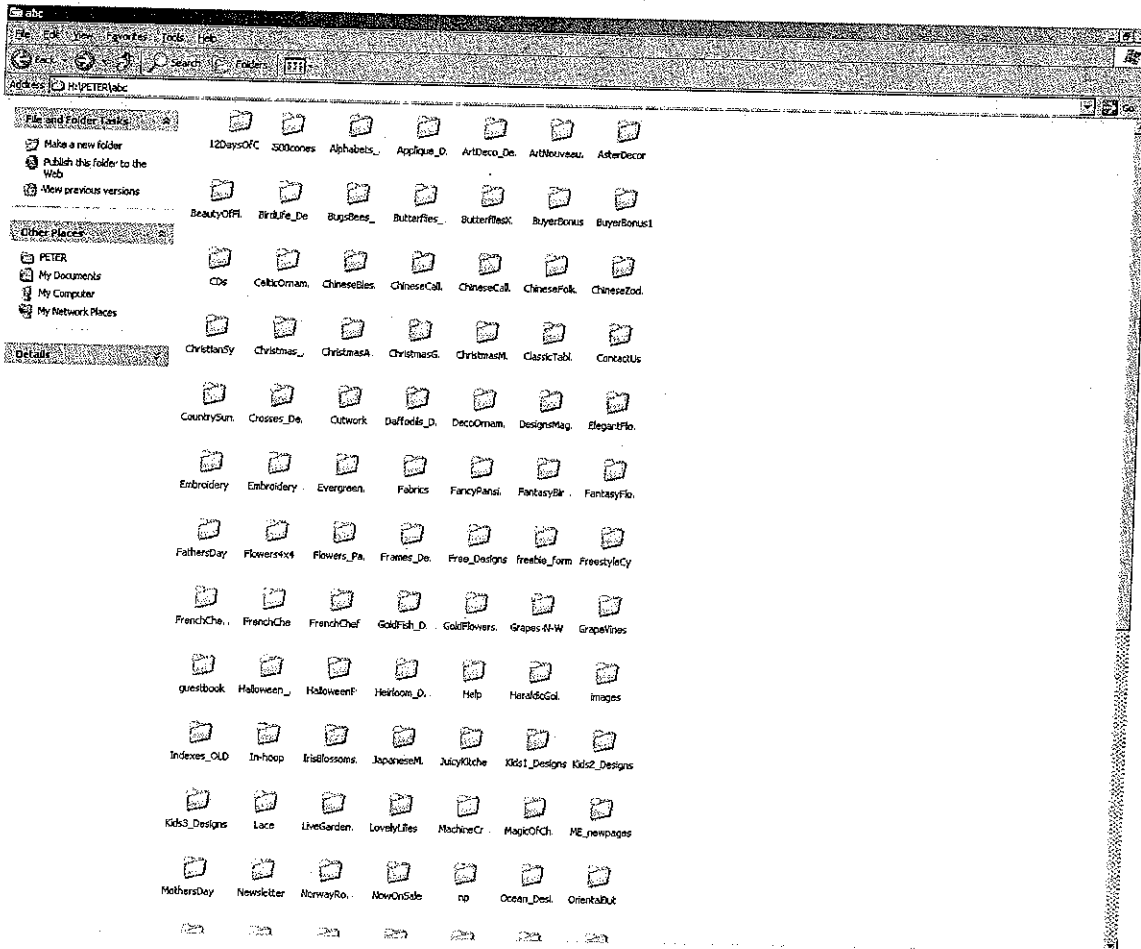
abc

File Edit View Favorites Tools Help

Back Search Folders

Address H:\PETER\abc

Go

File and Folder Tasks

Make a new folder
Publish this folder to the Web
View previous versions

Other Places

PETER
My Documents
My Computer
My Network Places

Details

12DaysOFC 500cones Alphabets_ Applique_D. ArtDeco_De. ArtNouveau. AsterDecor

BeautyOfFl. BirdLife_De BugsBees_ Butterflies_ ButterfliesX. BuyerBonus BuyerBonus1

CDs CelticOrnam. ChineseBles. ChineseCall. ChineseCall. ChineseFolk. ChineseZod.

ChristianSy Christmas_ ChristmasA. ChristmasG. ChristmasM. ClassicTabl. ContactUs

CountrySun. Crosses_De. Cutwork Daffodils_D. DecoOrnam. DesignsMag. ElegantFlo.

Embroidery Embroidery Evergreen. Fabrics FancyPansi. FantasyBir. FantasyFlo.

FathersDay Flowers4x4 Flowers_Pa. Frames_De. Free_Designs freebie_form FreestyleCy

FrenchChe. FrenchChe FrenchChef GoldFish_D. GoldFlowers. Grapes-N-W GrapeVines

guestbook Halloween_ HalloweenP Heirloom_D. Help HeraldicGol. images

Indexes_OLD In-hoop IrisBlossoms. JapaneseM. JuicyKitche Kids1_Designs Kids2_Designs

Kids3_Designs Lace LiveGarden. LovelyLilies MachineCr MagicOfCh. ME_newpages

MothersDay Newsletter NorwayRo. NowOnSale np Ocean_Desi. OrientalBut